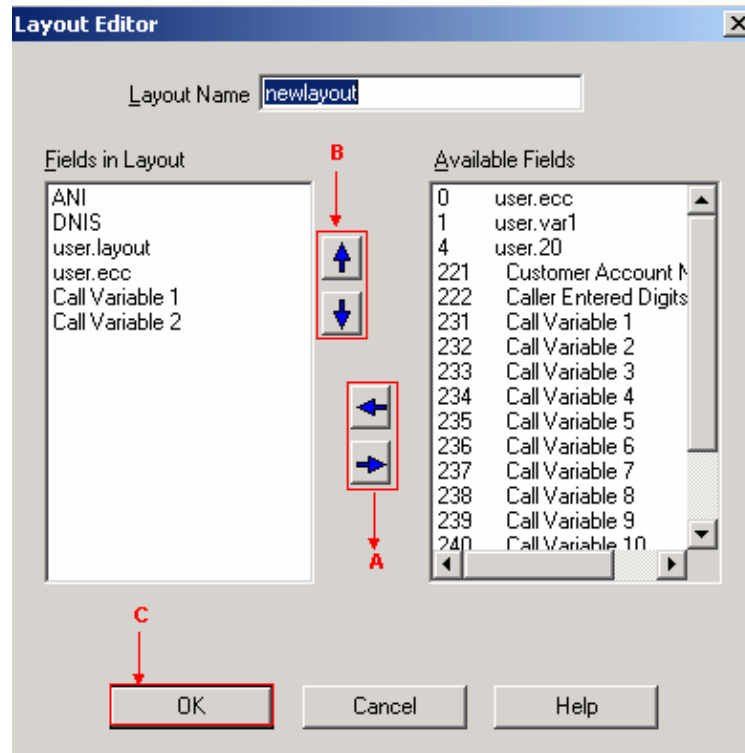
Layout Editor

Layout Name newlayout

Fields in Layout

ANI
DNIS
user.layout
user.ecc
Call Variable 1
Call Variable 2

B

Available Fields

| | |
|---|---|
| 0 | user.ecc |
| 1 | user.var1 |
| 4 | user.20 |
| 221 | Customer Account N |
| 222 | Caller Entered Digits |
| 231 | Call Variable 1 |
| 232 | Call Variable 2 |
| 233 | Call Variable 3 |
| 234 | Call Variable 4 |
| 235 | Call Variable 5 |
| 236 | Call Variable 6 |
| 237 | Call Variable 7 |
| 238 | Call Variable 8 |
| 239 | Call Variable 9 |
| 240 | Call Variable 10 |

A

C

OK

Cancel

Help